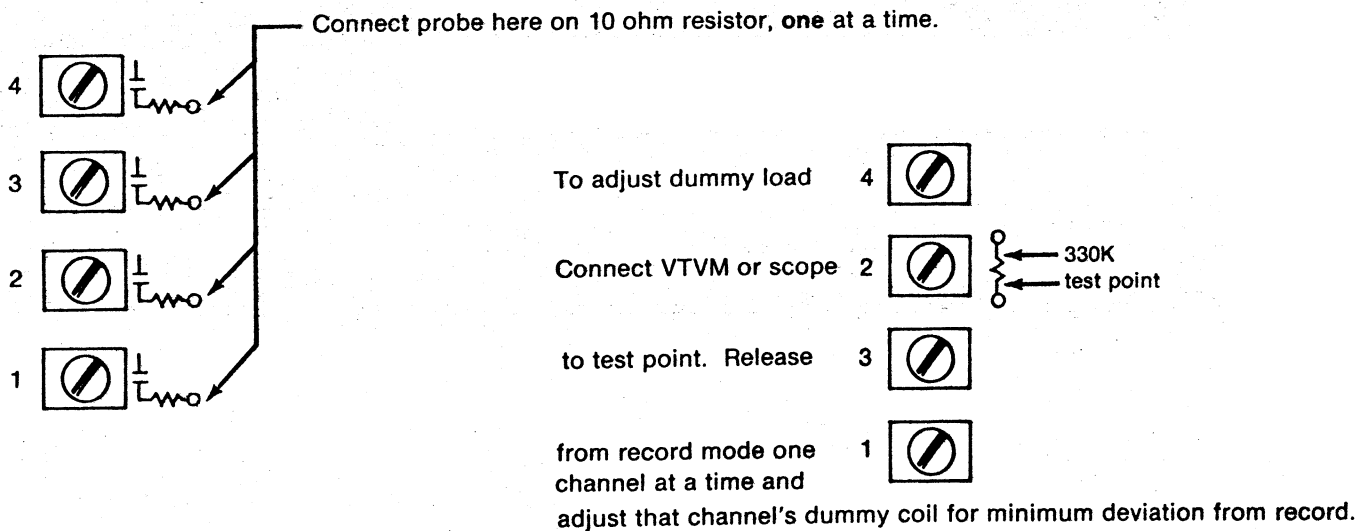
Connect probe here on 10 ohm resistor, one at a time.

4

3

2

1

To adjust dummy load 4

Connect VTVM or scope 2

330K

test point

to test point. Release 3

from record mode one channel at a time and 1

adjust that channel's dummy coil for minimum deviation from record.